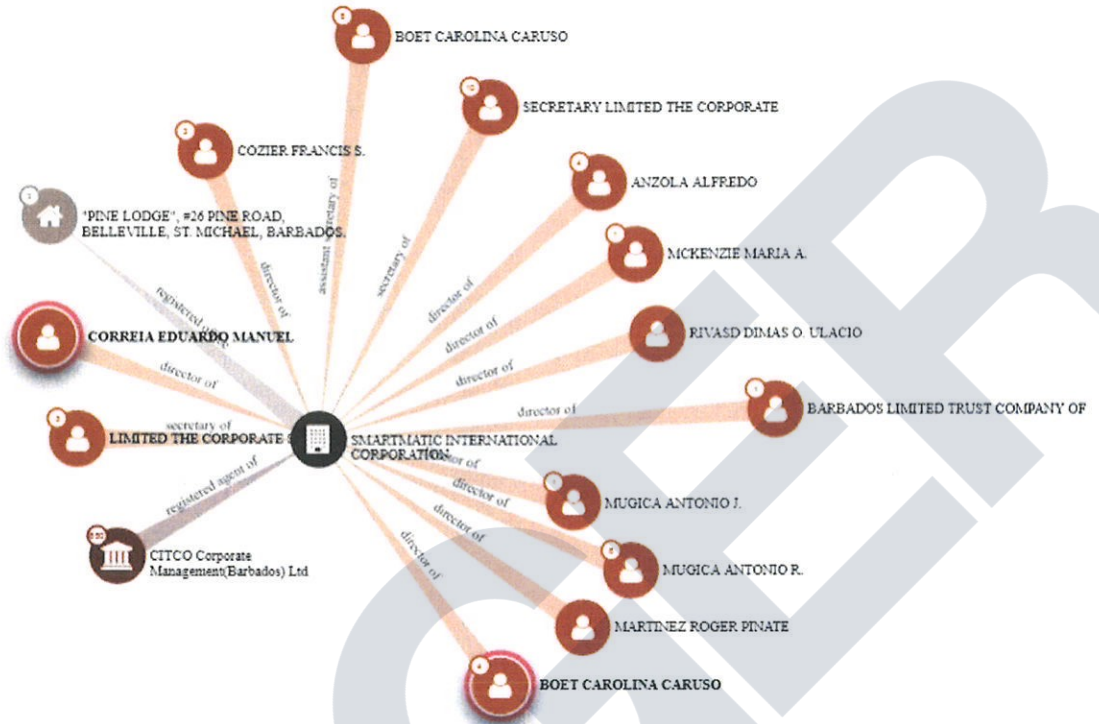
BOET CAROLINA CARUSO

SECRETARY LIMITED THE CORPORATE

COZIER FRANCIS S.

ANZOLA ALFREDO

"PINE LODGE", #26 PINE ROAD, BELLEVILLE, ST. MICHAEL, BARBADOS.

MCKENZIE MARIA A.

CORREIA EDUARDO MANUEL

RIVASD DIMAS O. ULACIO

BARBADOS LIMITED TRUST COMPANY OF

LIMITED THE CORPORATE S

SMARTMATIC INTERNATIONAL CORPORATION

MUGICA ANTONIO J.

CITCO Corporate Management(Barbados) Ltd

MUGICA ANTONIO R.

MARTINEZ ROGER PINATE

BOET CAROLINA CARUSO

registered agent of

director of

assistant secretary of

secretary of

director of

director of

director of

director of

director of

secretary of

registered agent of

director of

director of

director of

director of

director of